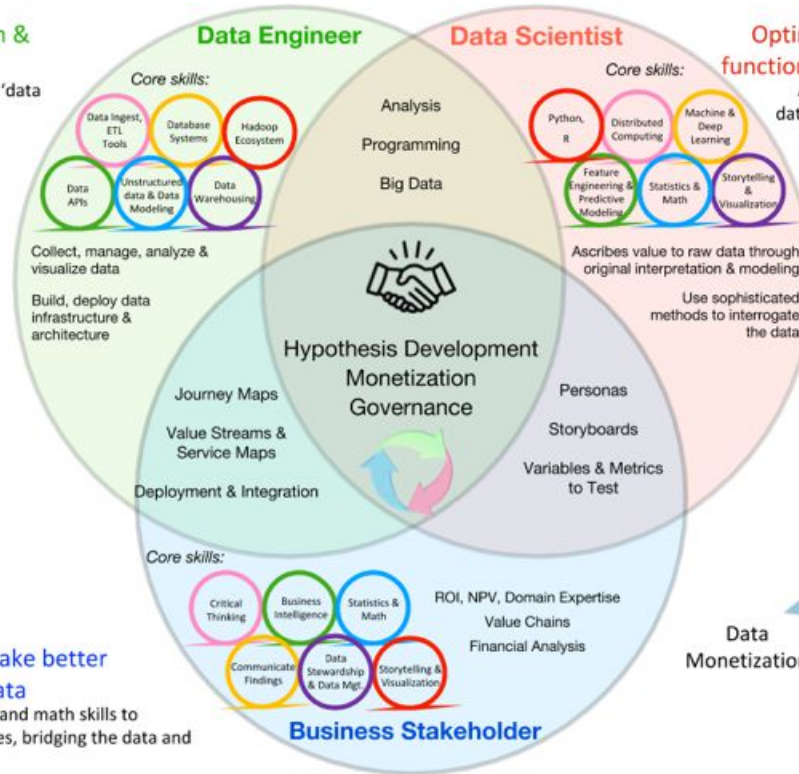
n &

'data

Data Engineer

Core skills:

Data Ingest, ETL Tools

Database Systems

Hadoop Ecosystem

Data APIs

Unstructured data & Data Modeling

Data Warehousing

Collect, manage, analyze & visualize data

Build, deploy data infrastructure & architecture

Data Scientist

Opti

functio

da

Core skills:

Python, R

Distributed Computing

Machine & Deep Learning

Feature Engineering & Predictive Modeling

Statistics & Math

Storytelling & Visualization

Ascribes value to raw data through original interpretation & modeling

Use sophisticated methods to interrogate the data

Analysis

Programming

Big Data

Hypothesis Development

Monetization

Governance

Journey Maps

Value Streams & Service Maps

Deployment & Integration

Personas

Storyboards

Variables & Metrics to Test

Core skills:

Critical Thinking

Business Intelligence

Statistics & Math

Communicate Findings

Data Stewardship & Data Mgt.

Storytelling & Visualization

ROI, NPV, Domain Expertise

Value Chains

Financial Analysis

Data Monetizatio

ake better

ata

and math skills to

es, bridging the data and

Business Stakeholder